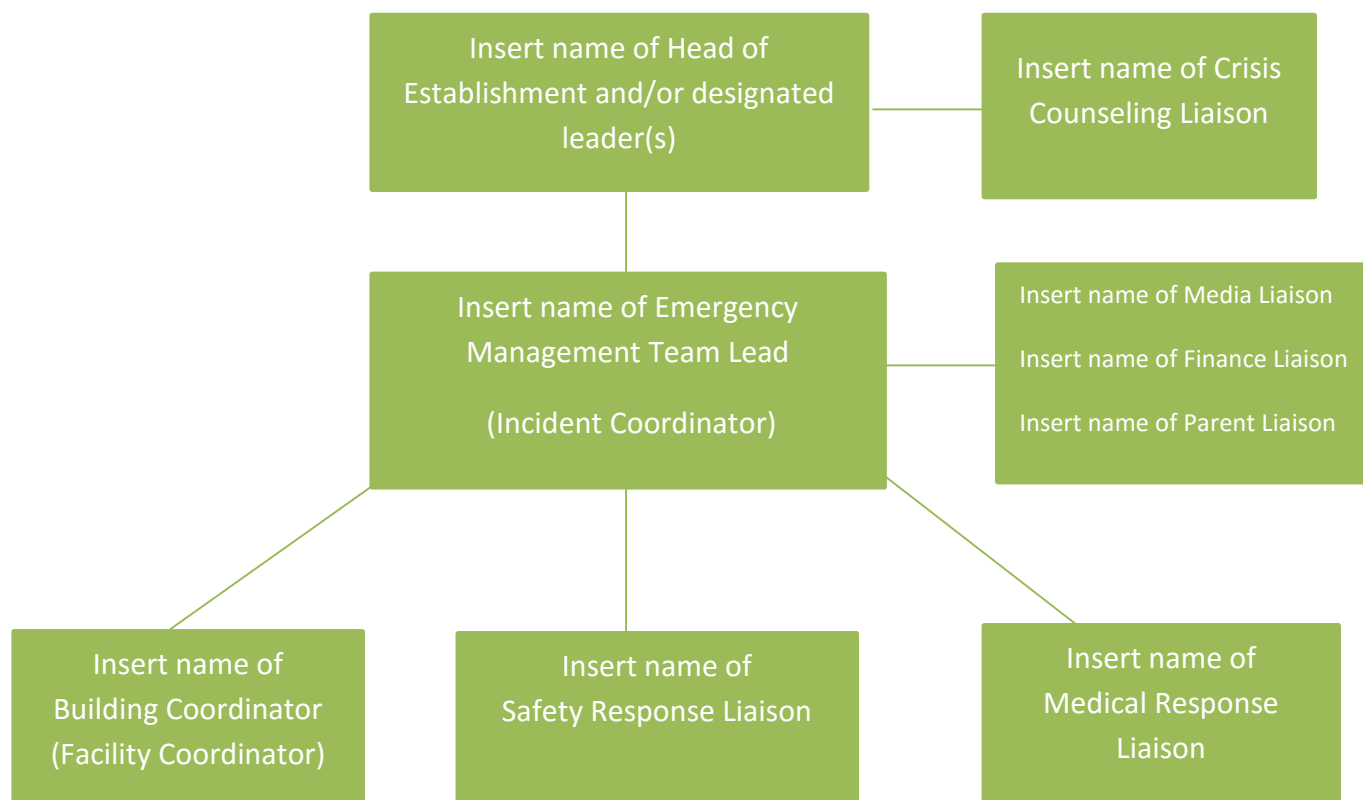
Insert name of Head of Establishment and/or designated leader(s)

Insert name of Crisis Counseling Liaison

Insert name of Emergency Management Team Lead

(Incident Coordinator)

Insert name of Media Liaison

Insert name of Finance Liaison

Insert name of Parent Liaison

Insert name of Building Coordinator (Facility Coordinator)

Insert name of Safety Response Liaison

Insert name of Medical Response Liaison